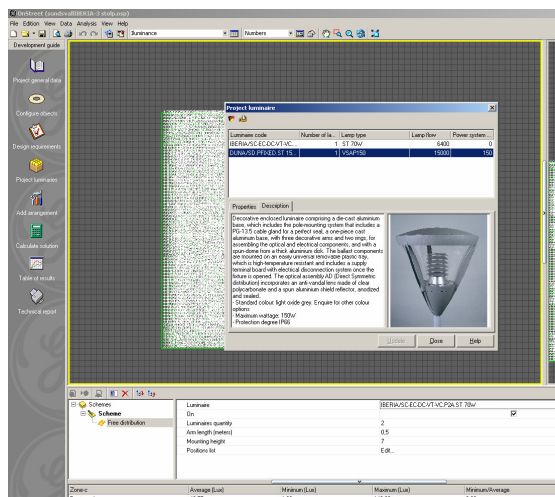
DiStreet (sandsvall\IBERIA-3 stalip.esz)
File Edition View Data Analysis View Help
Illuminance
Numbers
Development guide
Project general data
Configure objects
Design requirements
Project luminaires
Add arrangement
Calculate solution
Table of results
Technical report

Project luminaire

| Luminaire code | Number of la... | Lamp type | Lamp flow | Power system... |
|---|---|---|---|---|
| IBERIA/SC-EC-DC-VT-VC... | 1 | ST 70W | 6400 | 0 |
| DUNA/SD PF3-ED.ST.15... | 1 | VSAP150 | 15000 | 150 |

Properties Description

Decorative enclosed luminaire comprising a die-cast aluminium base, which includes the pole-mounting system that includes a PG-13.5 cable gland for a perfect seal, a one-piece cast aluminium base, with three decorative arms and two rings, for assembling the optical and electrical components, and with a spun-dome from a thick aluminium disk. The ballast components are mounted on an easily universal removable plastic tray, which is high-temperature resistant and includes a supply terminal board with electrical disconnection system once the fixture is opened. The optical assembly AD (Direct Symmetric distribution) incorporates an anti-vandal lens made of clear polycarbonate and a spun aluminium shield reflector, anodized and sealed.
- Standard colour: light oxide grey. Enquire for other colour options.
- Maximum wattage: 150W
- Protection degree IP66

Update Close Help

Schemes
Scheme
Free distribution

| Luminaire | IBERIA/SC-EC-DC-VT-VC.P2A ST 70W |
|---|---|
| On | ☑ |
| Luminaires quantity | 2 |
| Arm length (meters) | 0.5 |
| Mounting height | 7 |
| Positions list | Edit... |

| Zone-c | Average (Lux) | Minimum (Lux) | Maximum (Lux) | Minimum/Average |
|---|---|---|---|---|